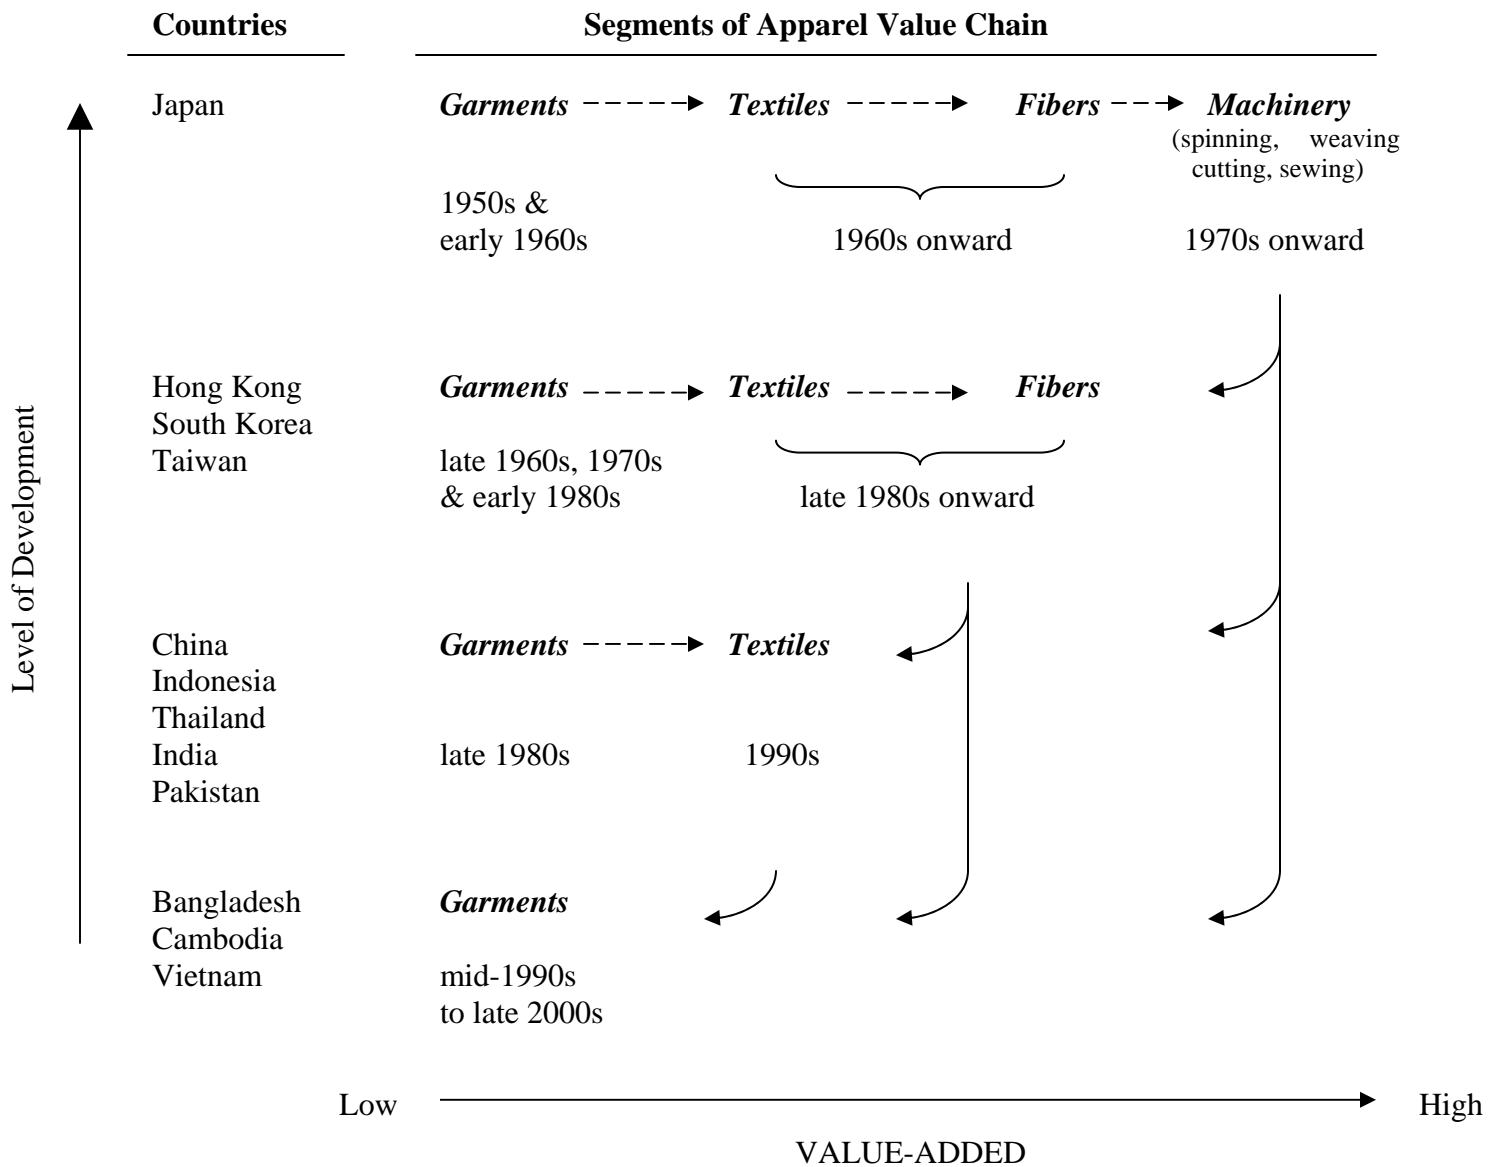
Countries

Segments of Apparel Value Chain

Level of Development

Japan

*Garments* → *Textiles* → *Fibers* → *Machinery* (spinning, weaving cutting, sewing)

1950s & early 1960s

1960s onward

1970s onward

Hong Kong
South Korea
Taiwan

*Garments* → *Textiles* → *Fibers*

late 1960s, 1970s & early 1980s

late 1980s onward

China
Indonesia
Thailand
India
Pakistan

*Garments* → *Textiles*

late 1980s

1990s

Bangladesh
Cambodia
Vietnam

*Garments*

mid-1990s to late 2000s

Low

High

VALUE-ADDED